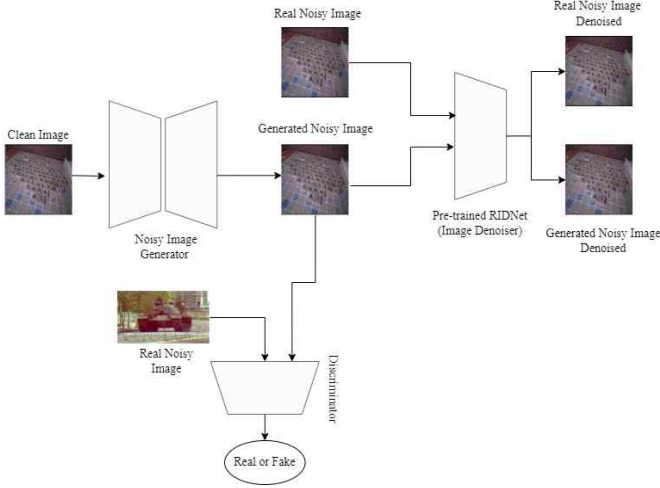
Real Noisy Image

Real Noisy Image Denoised

Clean Image

Generated Noisy Image

Noisy Image Generator

Pre-trained RIDNet (Image Denoiser)

Generated Noisy Image Denoised

Real Noisy Image

Discriminator

Real or Fake